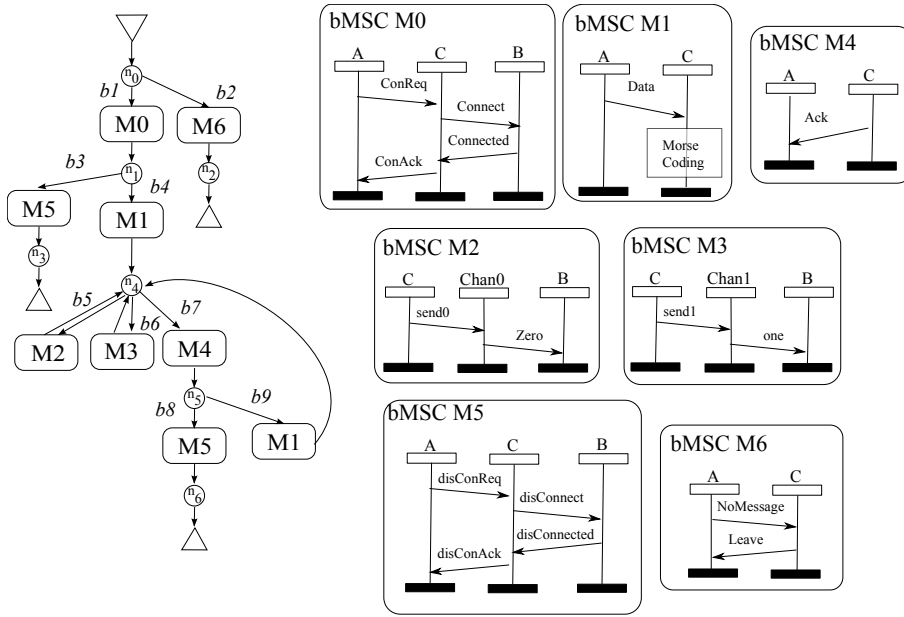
$n_0$

b1

b2

M0

M6

$n_1$

$n_2$

b3

b4

M5

M1

$n_3$

$n_4$

b5

b6

b7

M2

M3

M4

$n_5$

b8

b9

M5

M1

$n_6$

bMSC M0

A

C

B

ConReq

Connect

Connected

ConAck

bMSC M1

A

C

Data

Morse Coding

bMSC M4

A

C

Ack

bMSC M2

C

Chan0

B

send0

Zero

bMSC M3

C

Chan1

B

send1

one

bMSC M5

A

C

B

disConReq

disConnect

disConnected

disConAck

bMSC M6

A

C

NoMessage

Leave